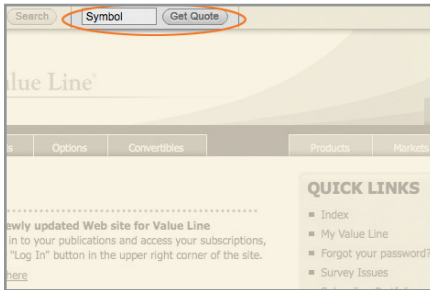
Search Symbol Get Quote

lue Line®

s Options Convertibles Products Markets

ewly updated Web site for Value Line
in to your publications and access your subscriptions,
"Log In" button in the upper right corner of the site.
here

QUICK LINKS
Index
My Value Line
Forgot your password?
Survey Issues